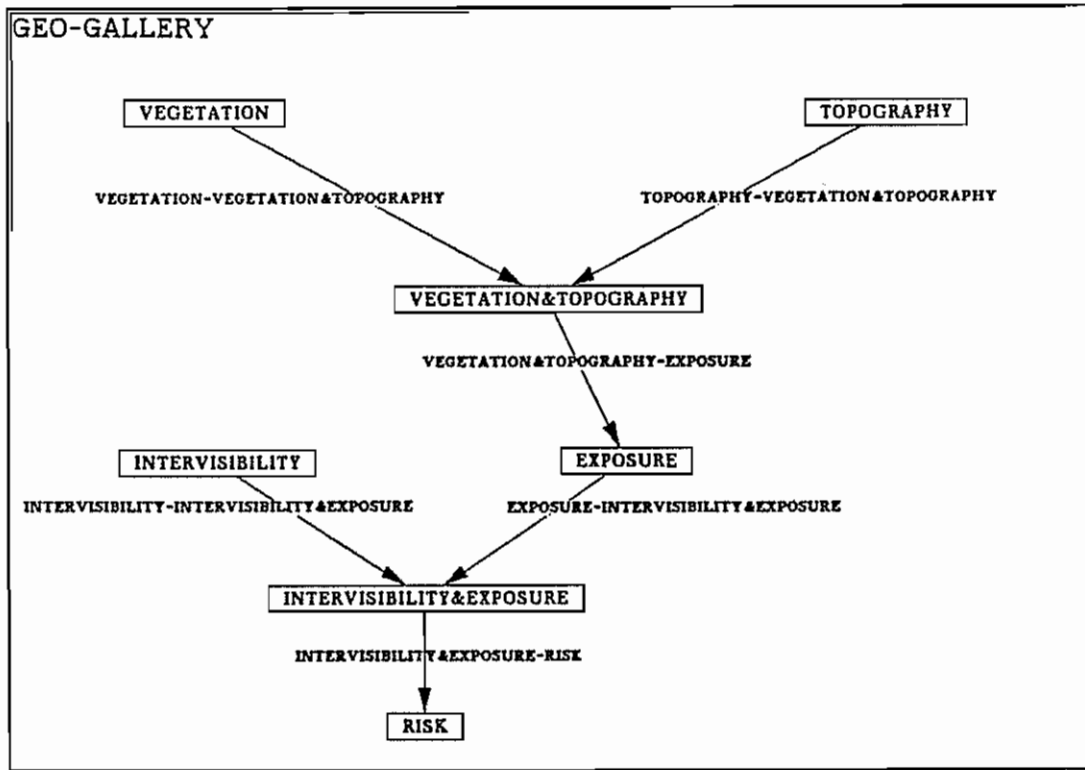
GEO-GALLERY

VEGETATION

TOPOGRAPHY

VEGETATION-VEGETATION&TOPOGRAPHY

TOPOGRAPHY-VEGETATION&TOPOGRAPHY

VEGETATION&TOPOGRAPHY

VEGETATION&TOPOGRAPHY-EXPOSURE

INTERVISIBILITY

EXPOSURE

INTERVISIBILITY-INTERVISIBILITY&EXPOSURE

EXPOSURE-INTERVISIBILITY&EXPOSURE

INTERVISIBILITY&EXPOSURE

INTERVISIBILITY&EXPOSURE-RISK

RISK